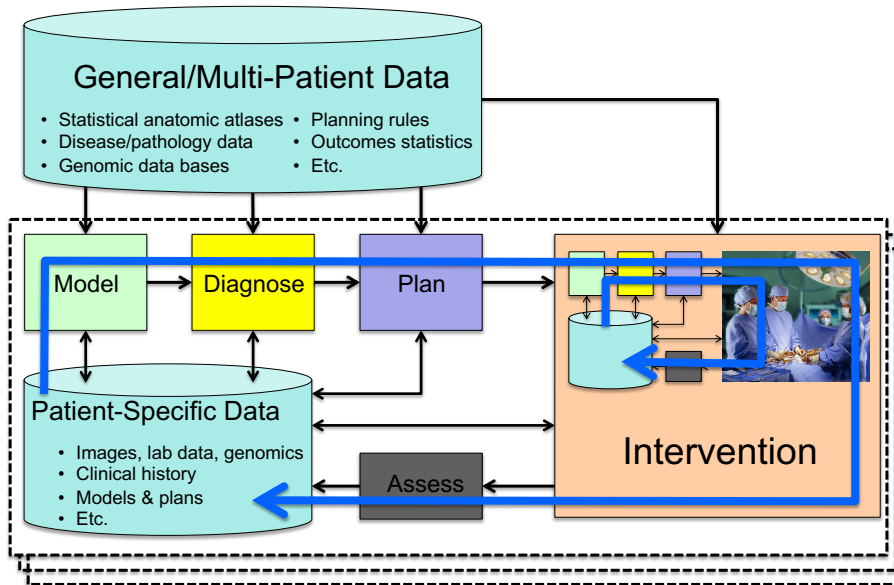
General/Multi-Patient Data

- Statistical anatomic atlases
- Disease/pathology data
- Genomic data bases
- Planning rules
- Outcomes statistics
- Etc.

Model

Diagnose

Plan

Patient-Specific Data

- Images, lab data, genomics
- Clinical history
- Models & plans
- Etc.

Assess

Intervention